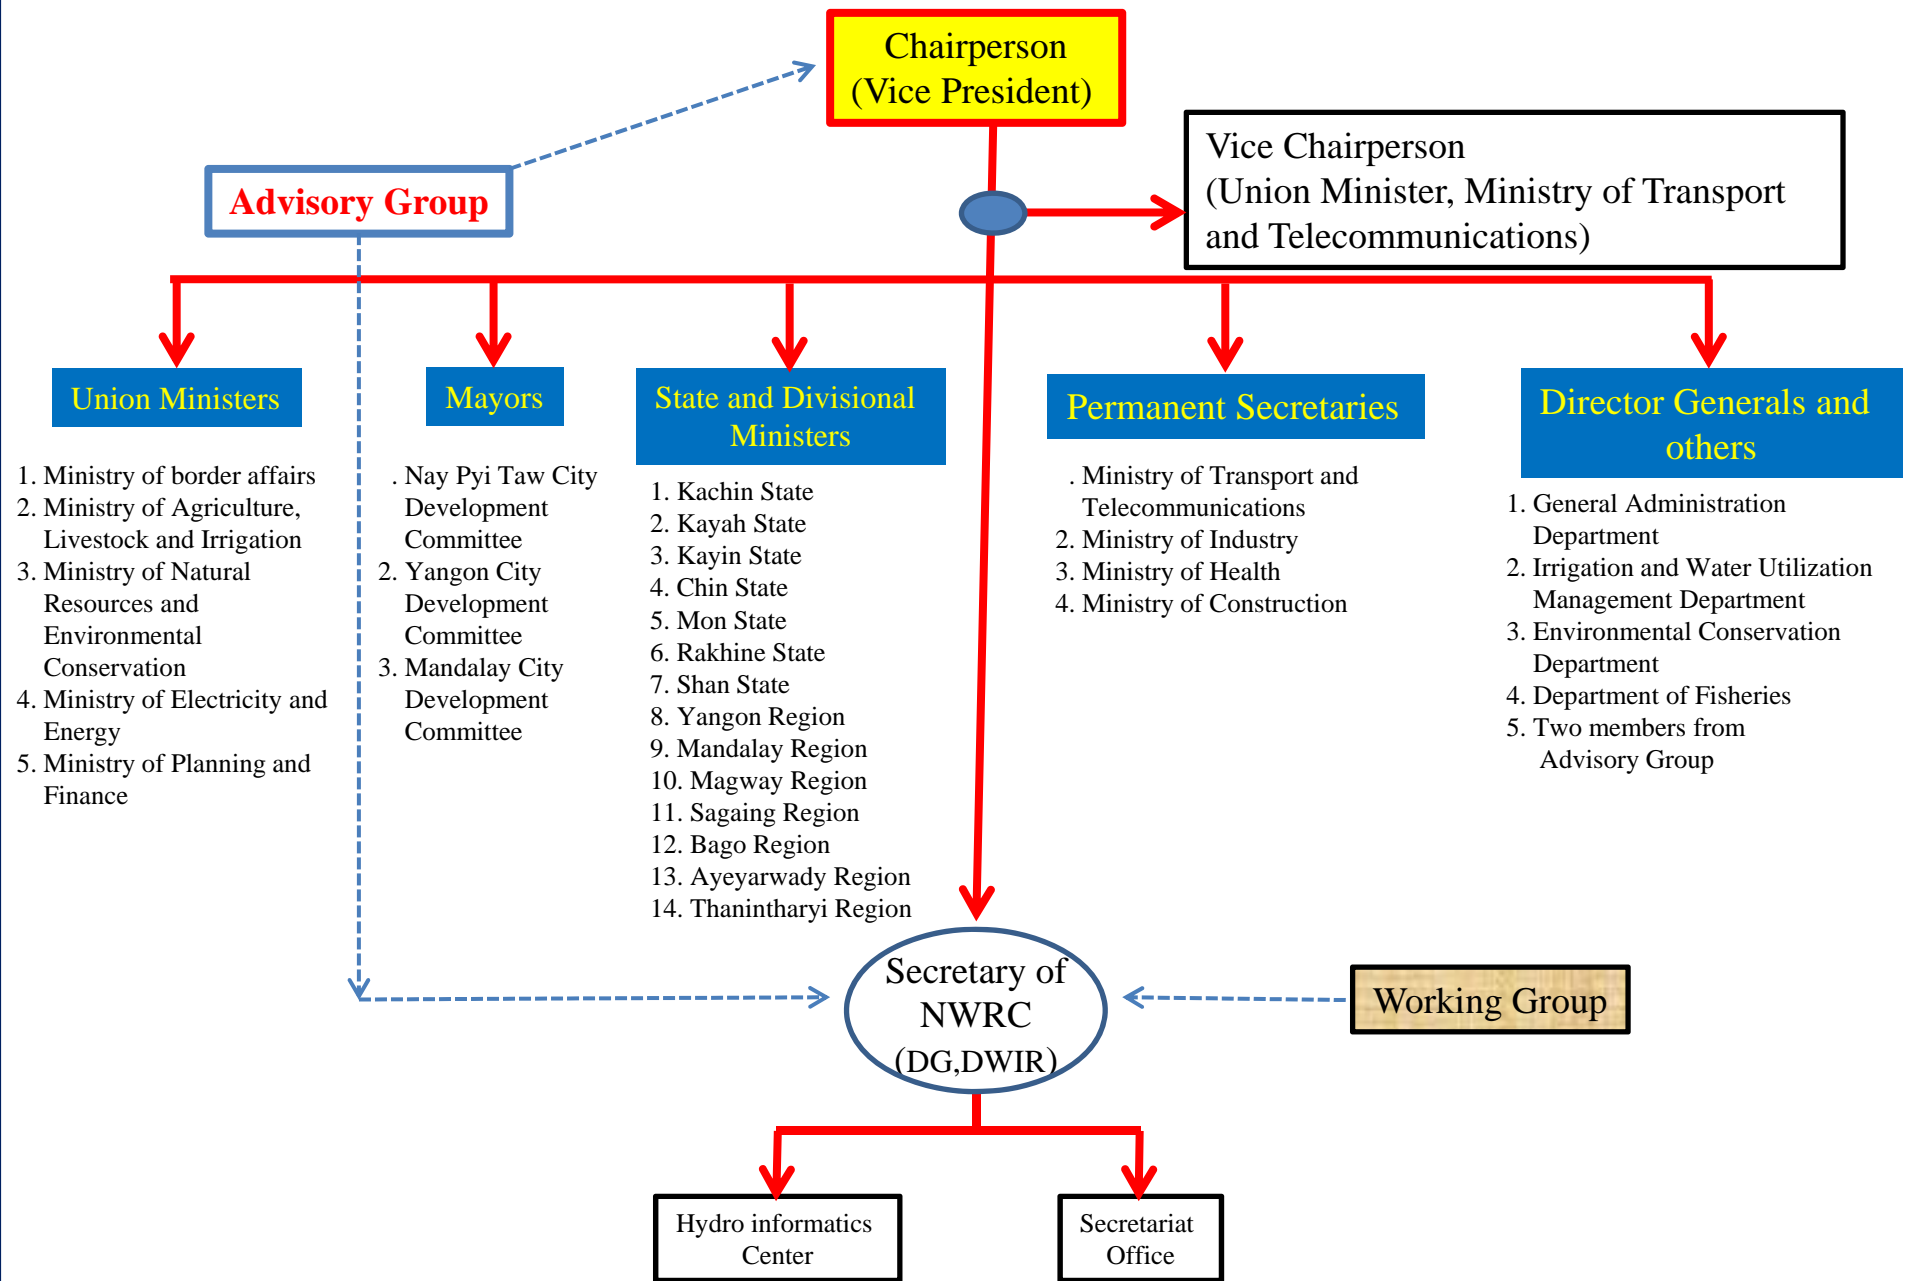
Chairperson
(Vice President)

Advisory Group

Vice Chairperson
(Union Minister, Ministry of Transport and Telecommunications)

Union Ministers

1. Ministry of border affairs
2. Ministry of Agriculture, Livestock and Irrigation
3. Ministry of Natural Resources and Environmental Conservation
4. Ministry of Electricity and Energy
5. Ministry of Planning and Finance

Mayors

. Nay Pyi Taw City Development Committee
2. Yangon City Development Committee
3. Mandalay City Development Committee

State and Divisional Ministers

1. Kachin State
2. Kayah State
3. Kayin State
4. Chin State
5. Mon State
6. Rakhine State
7. Shan State
8. Yangon Region
9. Mandalay Region
10. Magway Region
11. Sagaing Region
12. Bago Region
13. Ayeyarwady Region
14. Thanintharyi Region

Permanent Secretaries

. Ministry of Transport and Telecommunications
2. Ministry of Industry
3. Ministry of Health
4. Ministry of Construction

Director Generals and others

1. General Administration Department
2. Irrigation and Water Utilization Management Department
3. Environmental Conservation Department
4. Department of Fisheries
5. Two members from Advisory Group

Secretary of NWRC
(DG,DWIR)

Working Group

Hydro informatics Center

Secretariat Office